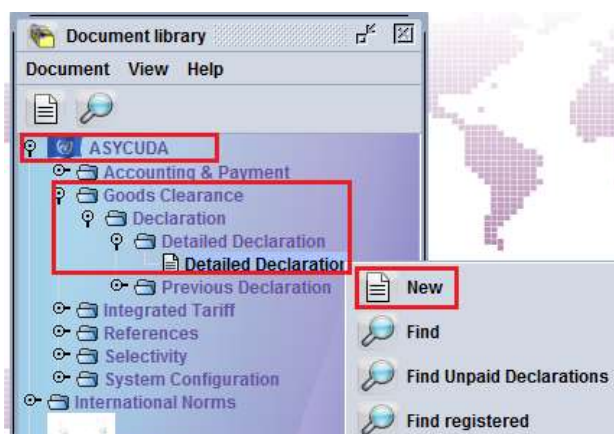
Document library

Document View Help

ASYCUDA
Accounting & Payment
Goods Clearance
Declaration
Detailed Declaration
Detailed Declaratio
Previous Declaration
Integrated Tariff
References
Selectivity
System Configuration
International Norms

New
Find
Find Unpaid Declarations
Find registered